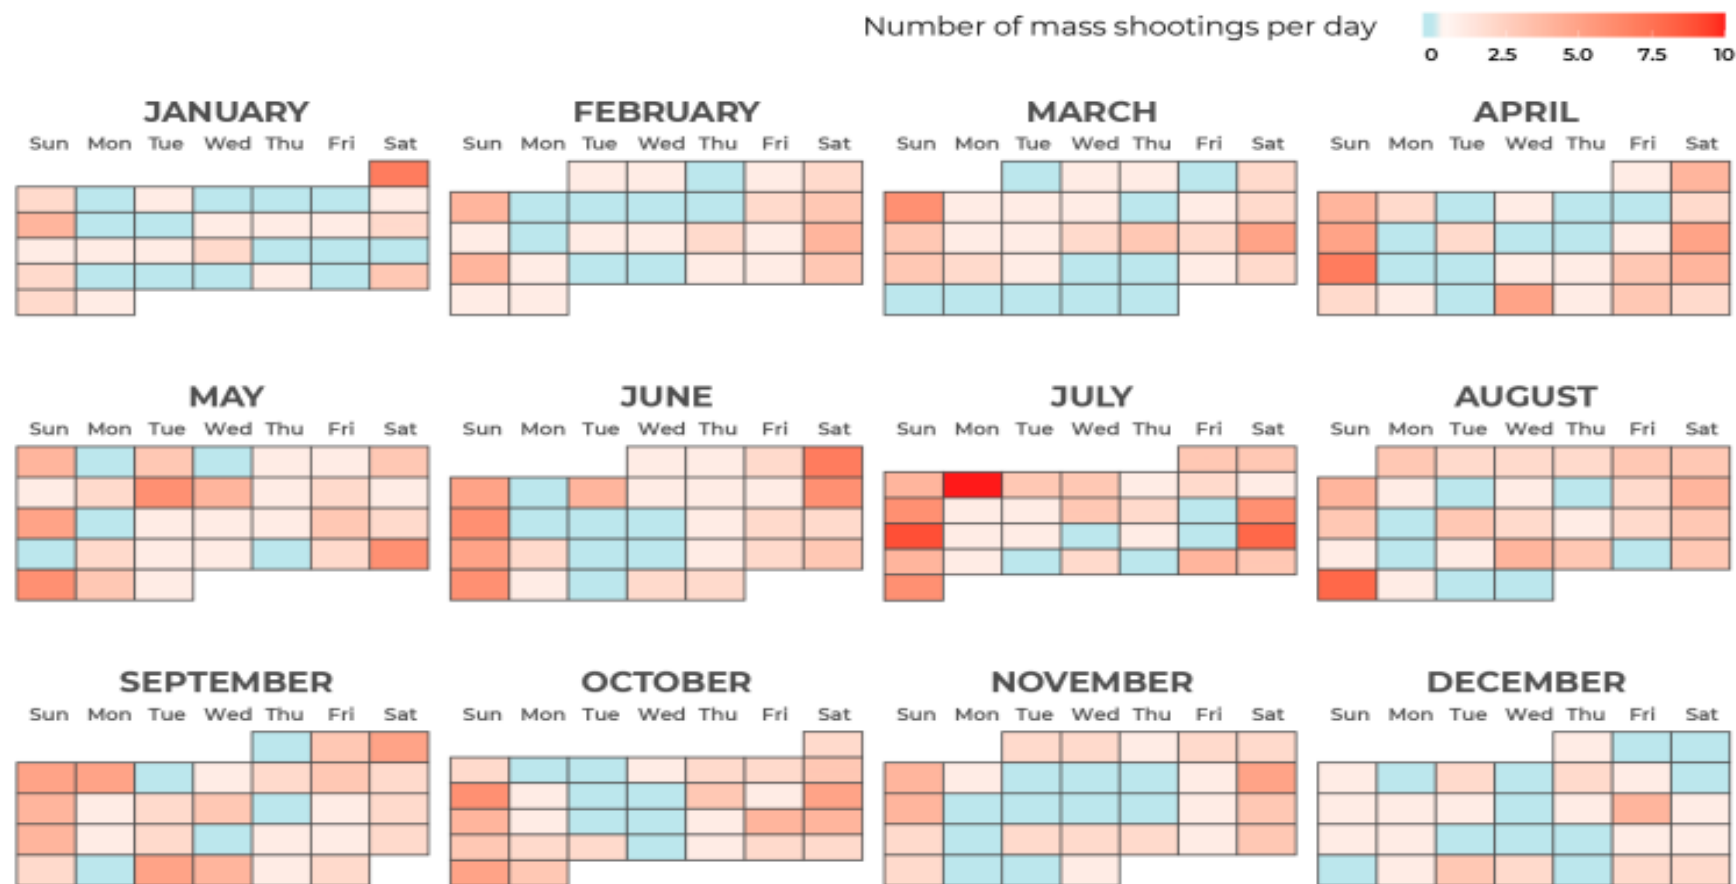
Number of mass shootings per day

0 2.5 5.0 7.5 10

JANUARY
Sun Mon Tue Wed Thu Fri Sat

FEBRUARY
Sun Mon Tue Wed Thu Fri Sat

MARCH
Sun Mon Tue Wed Thu Fri Sat

APRIL
Sun Mon Tue Wed Thu Fri Sat

MAY
Sun Mon Tue Wed Thu Fri Sat

JUNE
Sun Mon Tue Wed Thu Fri Sat

JULY
Sun Mon Tue Wed Thu Fri Sat

AUGUST
Sun Mon Tue Wed Thu Fri Sat

SEPTEMBER
Sun Mon Tue Wed Thu Fri Sat

OCTOBER
Sun Mon Tue Wed Thu Fri Sat

NOVEMBER
Sun Mon Tue Wed Thu Fri Sat

DECEMBER
Sun Mon Tue Wed Thu Fri Sat